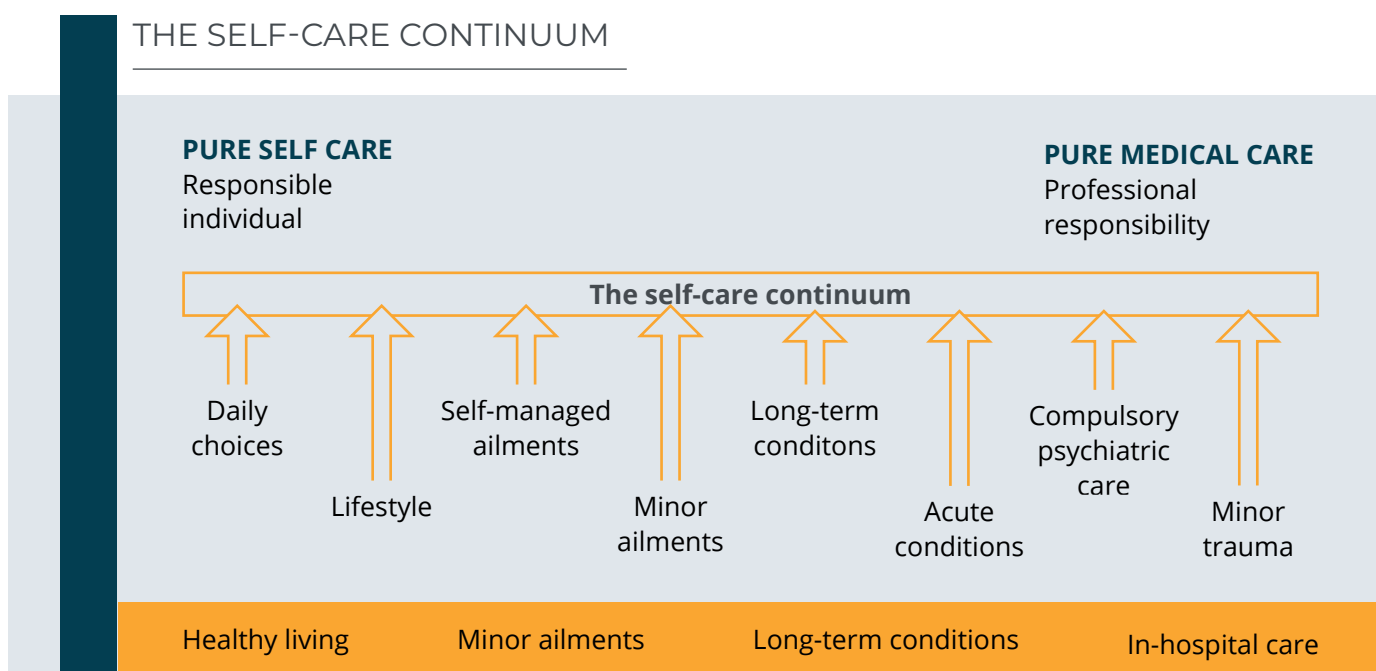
THE SELF-CARE CONTINUUM

PURE SELF CARE
Responsible individual

PURE MEDICAL CARE
Professional responsibility

The self-care continuum

Daily choices

Lifestyle

Self-managed ailments

Minor ailments

Long-term conditons

Acute conditions

Compulsory psychiatric care

Minor trauma

Healthy living

Minor ailments

Long-term conditions

In-hospital care